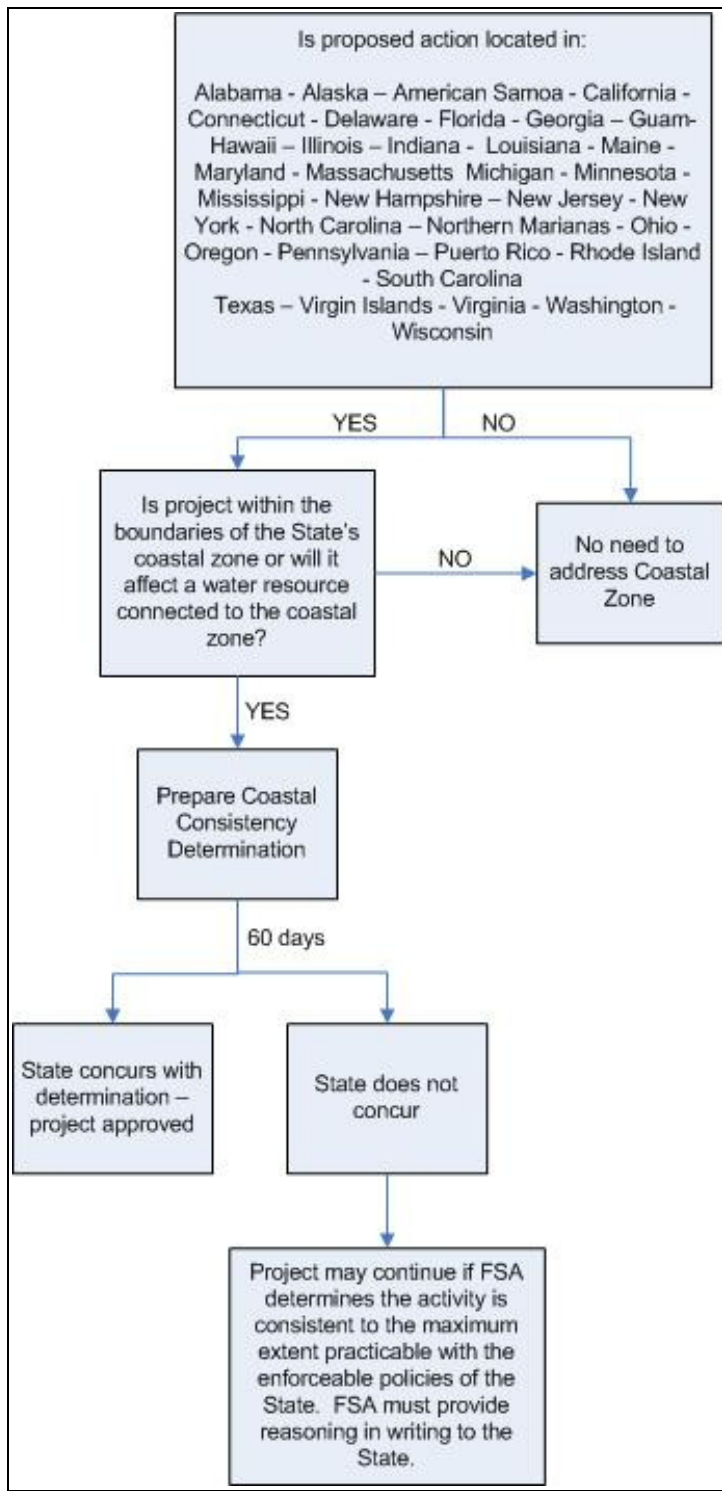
Is proposed action located in:

Alabama - Alaska – American Samoa - California - Connecticut - Delaware - Florida - Georgia – Guam-Hawaii – Illinois – Indiana – Louisiana - Maine - Maryland - Massachusetts Michigan - Minnesota - Mississippi - New Hampshire – New Jersey - New York - North Carolina – Northern Marianas - Ohio - Oregon - Pennsylvania – Puerto Rico - Rhode Island - South Carolina
Texas – Virgin Islands - Virginia - Washington - Wisconsin

YES

NO

Is project within the boundaries of the State's coastal zone or will it affect a water resource connected to the coastal zone?

NO

No need to address Coastal Zone

YES

Prepare Coastal Consistency Determination

60 days

State concurs with determination – project approved

State does not concur

Project may continue if FSA determines the activity is consistent to the maximum extent practicable with the enforceable policies of the State. FSA must provide reasoning in writing to the State.